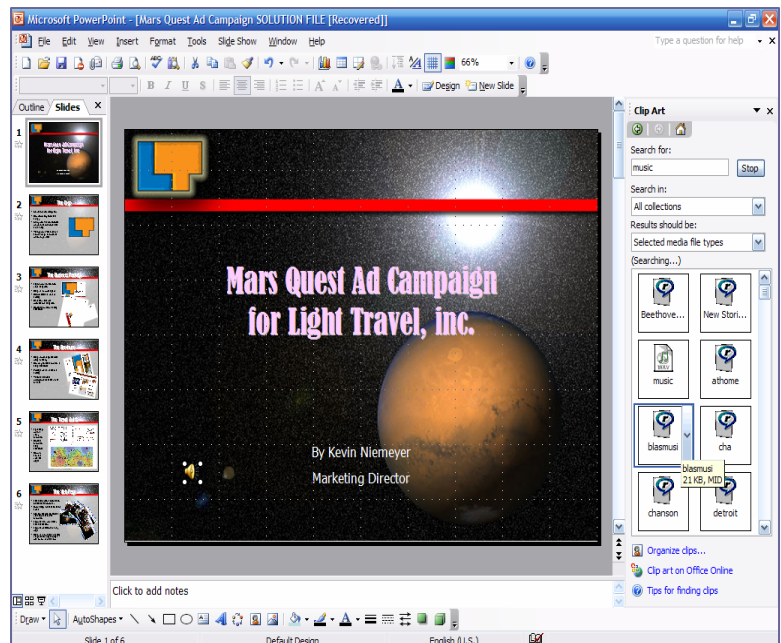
Microsoft PowerPoint - [Mars Quest Ad Campaign SOLUTION FILE [Recovered]]

File Edit View Insert Format Tools Slide Show Window Help

Type a question for help

66%

Design New Slide

Outline Slides

1

2

3

4

5

6

Mars Quest Ad Campaign for Light Travel, inc.

By Kevin Niemeyer

Marketing Director

Click to add notes

Clip Art

Search for:

music

Stop

Search in:

All collections

Results should be:

Selected media file types

(Searching...)

Beethove...

New Stori...

music

athome

blasmusi

cha

blasmusi
21 KB, MID

chanson

detroit

Organize clips...

Clip art on Office Online

Tips for finding clips

Draw AutoShapes

Slide 1 of 6

Default Design

English (U.S.)